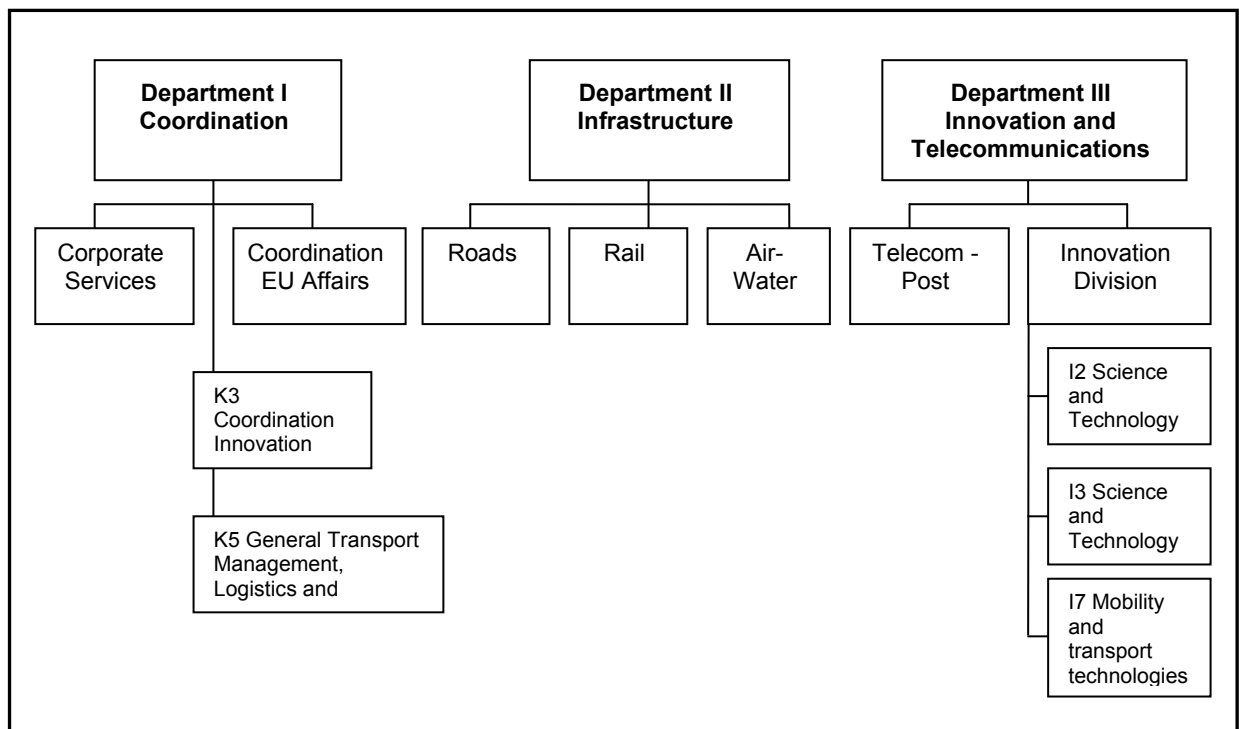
Department I Coordination

Corporate Services

Coordination EU Affairs

K3 Coordination Innovation

K5 General Transport Management, Logistics and

Department II Infrastructure

Roads

Rail

Air-Water

Department III Innovation and Telecommunications

Telecom - Post

Innovation Division

I2 Science and Technology

I3 Science and Technology

I7 Mobility and transport technologies